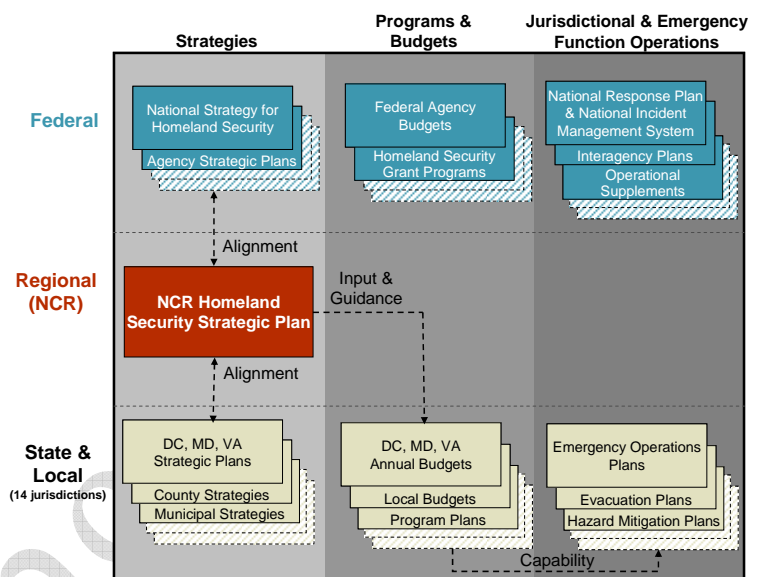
Strategies

Programs & Budgets

Jurisdictional & Emergency Function Operations

Federal

National Strategy for Homeland Security

Agency Strategic Plans

Federal Agency Budgets

Homeland Security Grant Programs

National Response Plan & National Incident Management System

Interagency Plans

Operational Supplements

Alignment

Regional (NCR)

NCR Homeland Security Strategic Plan

Input & Guidance

Alignment

State & Local
(14 jurisdictions)

DC, MD, VA Strategic Plans

County Strategies

Municipal Strategies

DC, MD, VA Annual Budgets

Local Budgets

Program Plans

Emergency Operations Plans

Evacuation Plans

Hazard Mitigation Plans

Capability